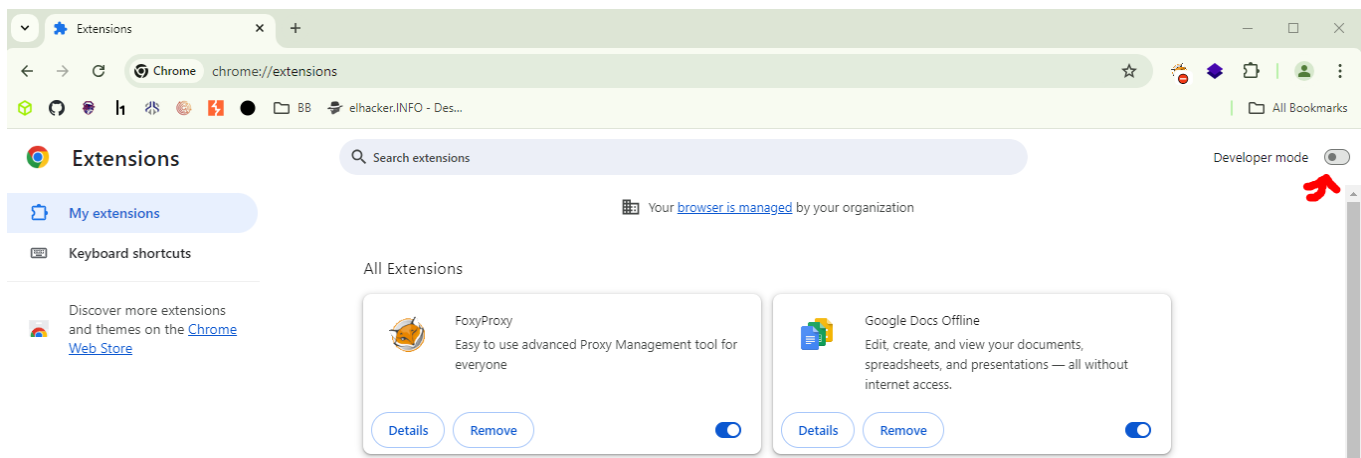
Extensions

Chrome chrome://extensions

BB elhacker.INFO - Des...

All Bookmarks

Extensions

Search extensions

Developer mode

My extensions

Keyboard shortcuts

Discover more extensions and themes on the Chrome Web Store

Your browser is managed by your organization

All Extensions

FoxyProxy
Easy to use advanced Proxy Management tool for everyone

Details Remove

Google Docs Offline
Edit, create, and view your documents, spreadsheets, and presentations — all without internet access.

Details Remove